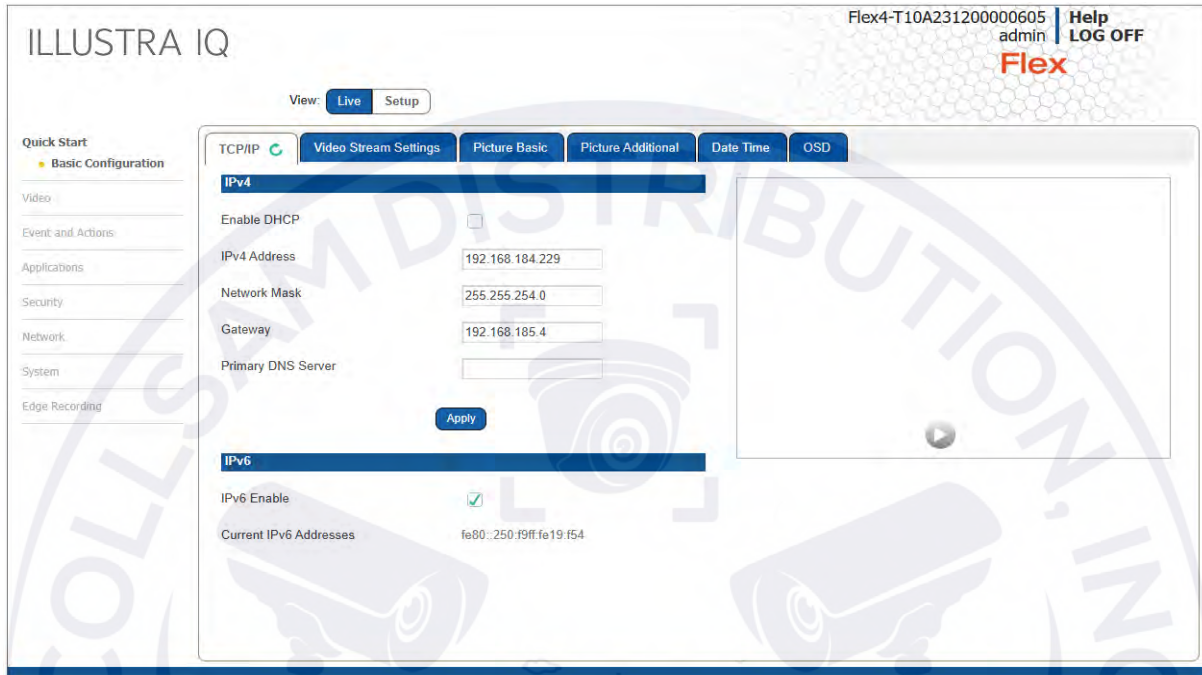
ILLUSTRA IQ

Flex4-T10A231200000605
admin
Help
LOG OFF
Flex

View: Live Setup

Quick Start
Basic Configuration
Video
Event and Actions
Applications
Security
Network
System
Edge Recording

TCP/IP
Video Stream Settings
Picture Basic
Picture Additional
Date Time
OSD

IPv4

Enable DHCP

IPv4 Address 192.168.184.229

Network Mask 255.255.254.0

Gateway 192.168.185.4

Primary DNS Server

Apply

IPv6

IPv6 Enable

Current IPv6 Addresses fe80::250:f9ff:fe19:f54

COLLSAM DISTRIBUTION, INC